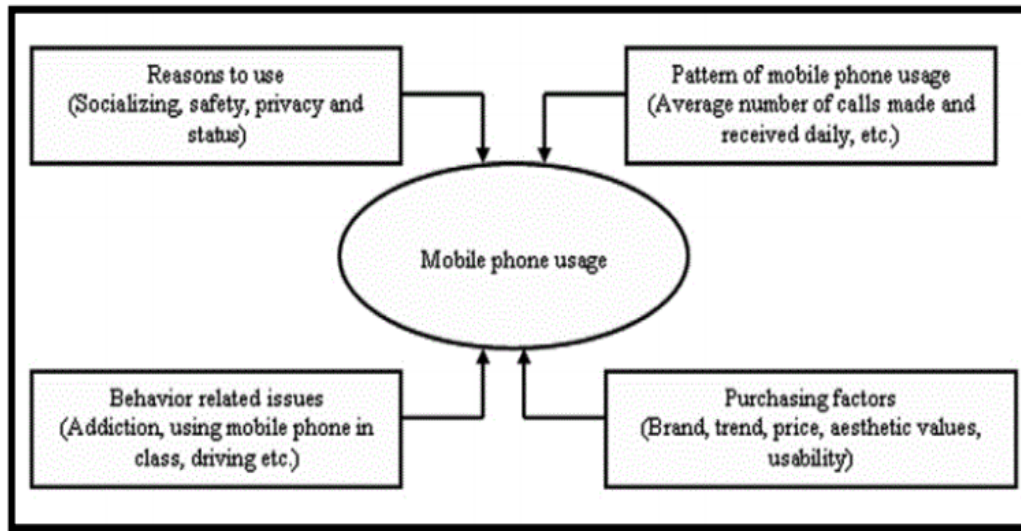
Reasons to use
(Socializing, safety, privacy and status)

Pattern of mobile phone usage
(Average number of calls made and received daily, etc.)

Mobile phone usage

Behavior related issues
(Addiction, using mobile phone in class, driving etc.)

Purchasing factors
(Brand, trend, price, aesthetic values, usability)